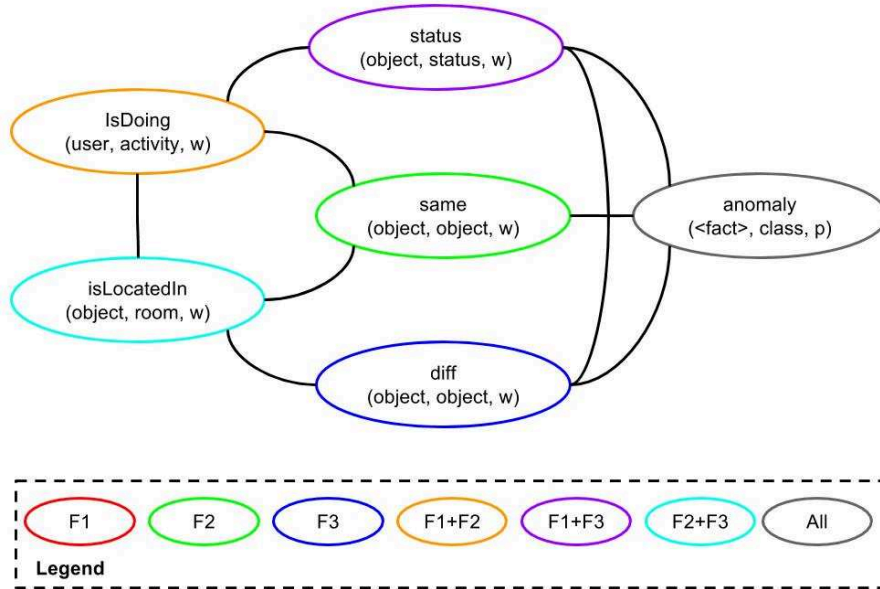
status
(object, status, w)

IsDoing
(user, activity, w)

same
(object, object, w)

anomaly
(<fact>, class, p)

isLocatedIn
(object, room, w)

diff
(object, object, w)

F1
F2
F3
F1+F2
F1+F3
F2+F3
All

Legend